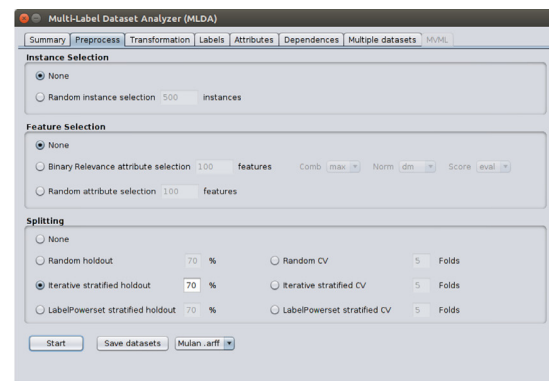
Multi-Label Dataset Analyzer (MLDA)

Summary | Preprocess | Transformation | Labels | Attributes | Dependences | Multiple datasets | MVML

Instance Selection

None

Random instance selection 500 instances

Feature Selection

None

Binary Relevance attribute selection 100 features Comb max Norm dm Score eval

Random attribute selection 100 features

Splitting

None

Random holdout 70 % Random CV 5 Folds

Iterative stratified holdout 70 % Iterative stratified CV 5 Folds

LabelPowerset stratified holdout 70 % LabelPowerset stratified CV 5 Folds

Start Save datasets Mulan .arff